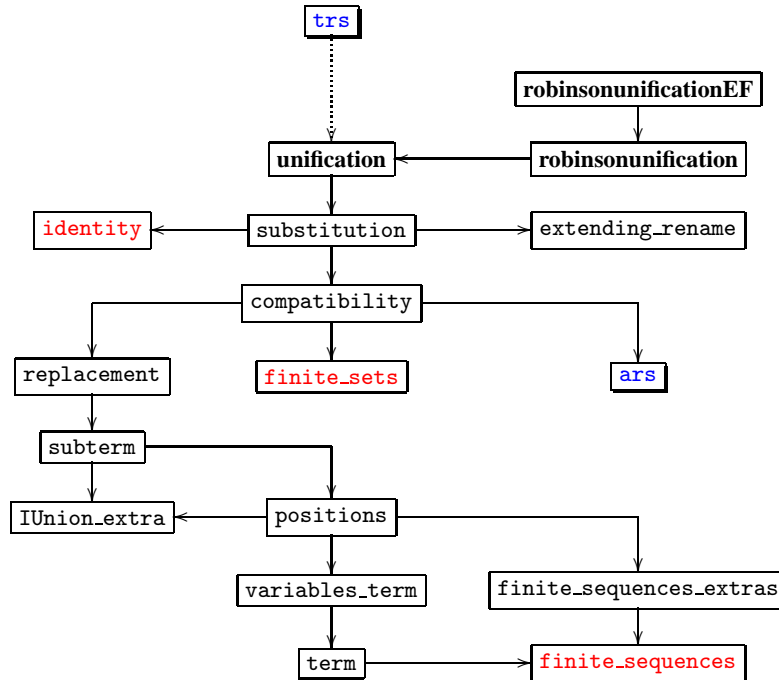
trs

robinsonunificationEF

unification

robinsonunification

identity

substitution

extending_rename

compatibility

replacement

finite_sets

ars

subterm

IUnion_extra

positions

variables_term

finite_sequences_extras

term

finite_sequences